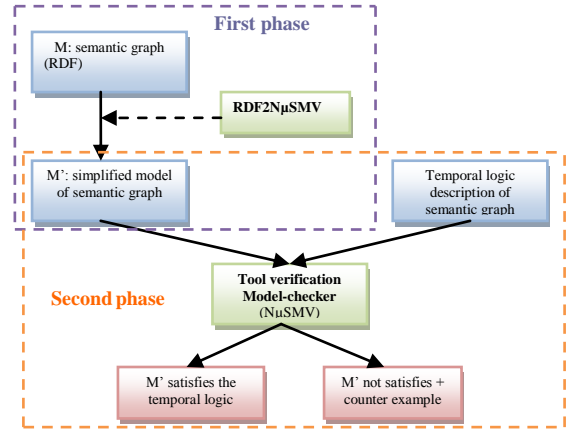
First phase

M: semantic graph (RDF)

RDF2NµSMV

M': simplified model of semantic graph

Temporal logic description of semantic graph

Second phase

Tool verification Model-checker (NµSMV)

M' satisfies the temporal logic

M' not satisfies + counter example